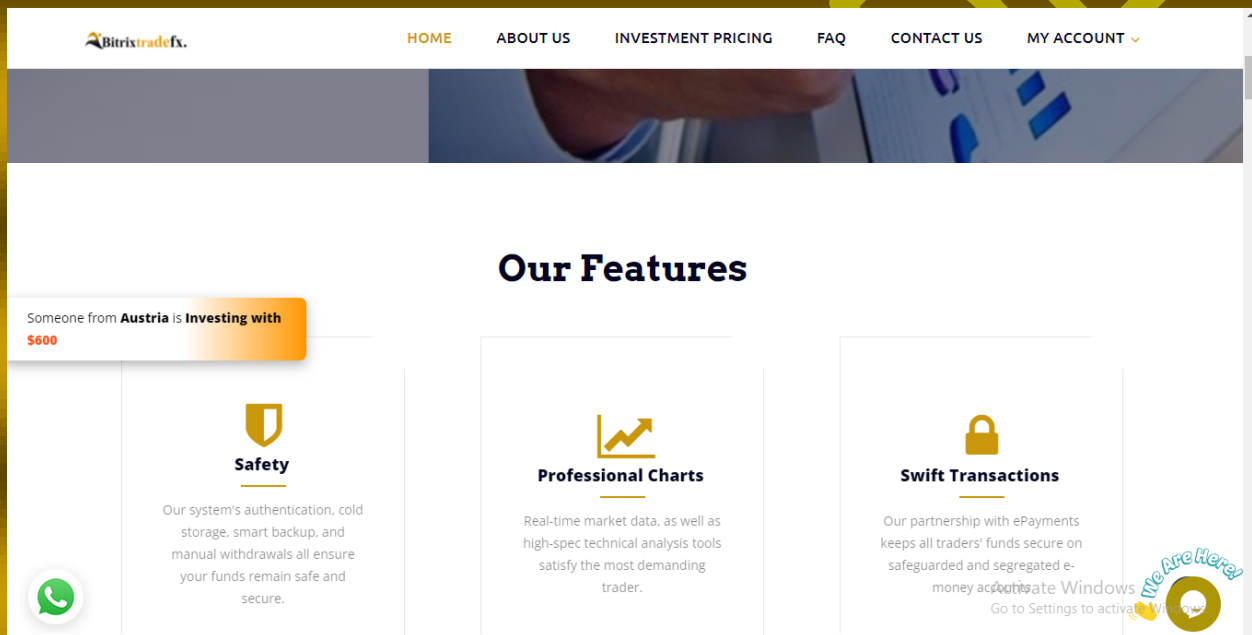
Bitrixtradefx.

HOME ABOUT US INVESTMENT PRICING FAQ CONTACT US MY ACCOUNT

Our Features

Someone from **Austria** is **Investing with** $600

Safety

Our system's authentication, cold storage, smart backup, and manual withdrawals all ensure your funds remain safe and secure.

Professional Charts

Real-time market data, as well as high-spec technical analysis tools satisfy the most demanding trader.

Swift Transactions

Our partnership with ePayments keeps all traders' funds secure on safeguarded and segregated e-money accounts.

Activate Windows
Go to Settings to activate Windows.

We Are Here!